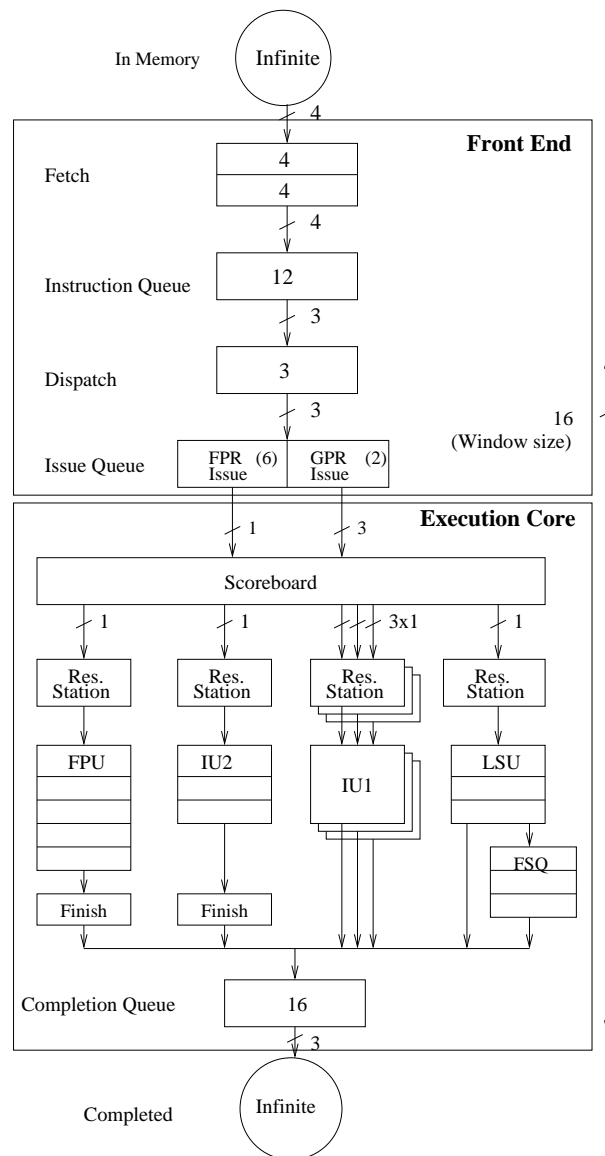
In Memory

Infinite

4

Front End

Fetch

4

4

4

Instruction Queue

12

3

Dispatch

3

3

16
(Window size)

Issue Queue

FPR (6) Issue

GPR (2) Issue

Execution Core

1

3

Scoreboard

1

1

3x1

1

Res. Station

Res. Station

Res. Station

Res. Station

FPU

IU2

IU1

LSU

FSQ

Finish

Finish

Completion Queue

16

3

Completed

Infinite